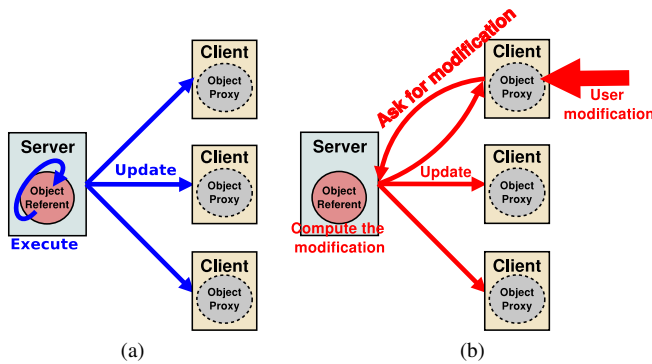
Server
Object Referent
Execute
Update
Client
Object Proxy
Client
Object Proxy
Client
Object Proxy
(a)

Ask for modification
Client
Object Proxy
User modification
Server
Object Referent
Compute the modification
Update
Client
Object Proxy
Client
Object Proxy
(b)